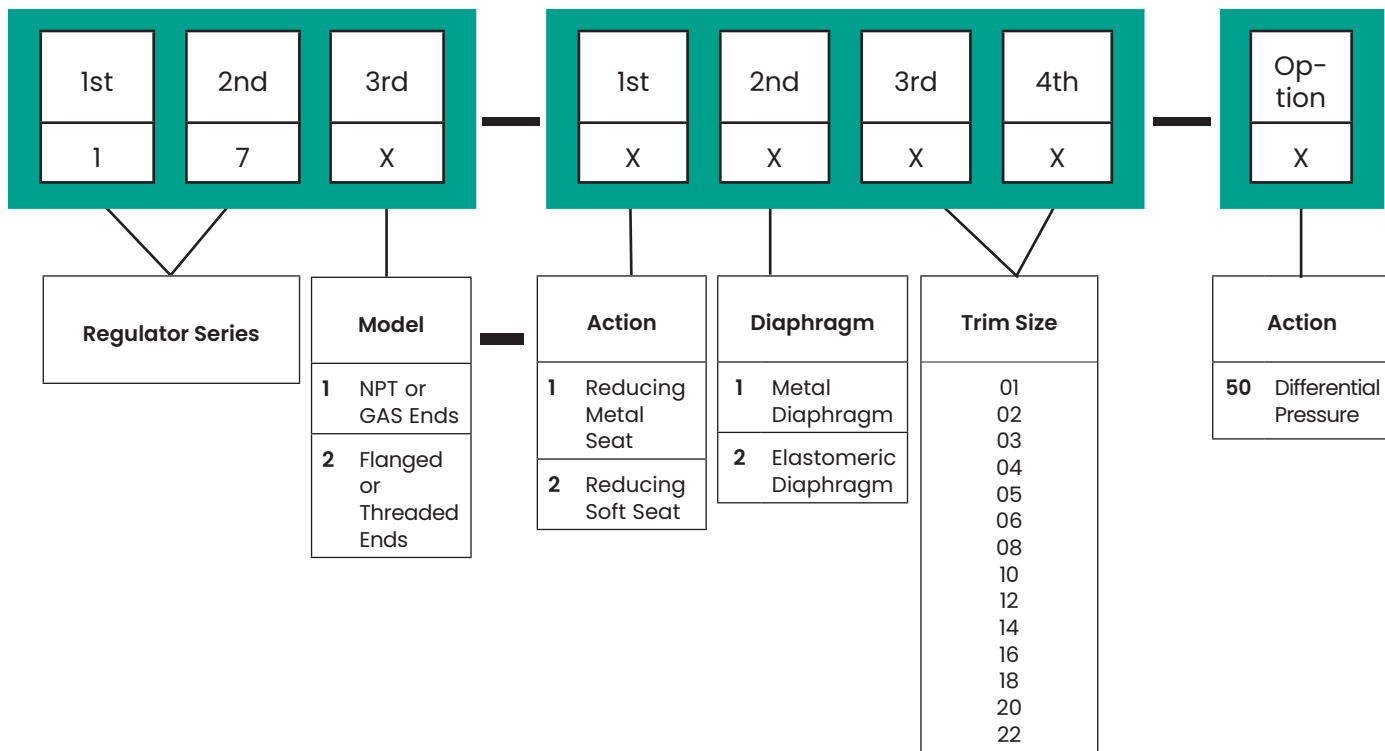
| 1st | 2nd | 3rd |
|---|---|---|
| 1 | 7 | X |

| 1st | 2nd | 3rd | 4th |
|---|---|---|---|
| X | X | X | X |

| Op-tion |
|---|
| X |

Regulator Series

| Model | |
|---|---|
| 1 | NPT or GAS Ends |
| 2 | Flanged or Threaded Ends |

| Action | |
|---|---|
| 1 | Reducing Metal Seat |
| 2 | Reducing Soft Seat |

| Diaphragm | |
|---|---|
| 1 | Metal Diaphragm |
| 2 | Elastomeric Diaphragm |

| Trim Size |
|---|
| 01 |
| 02 |
| 03 |
| 04 |
| 05 |
| 06 |
| 08 |
| 10 |
| 12 |
| 14 |
| 16 |
| 18 |
| 20 |
| 22 |

| Action | |
|---|---|
| 50 | Differential Pressure |